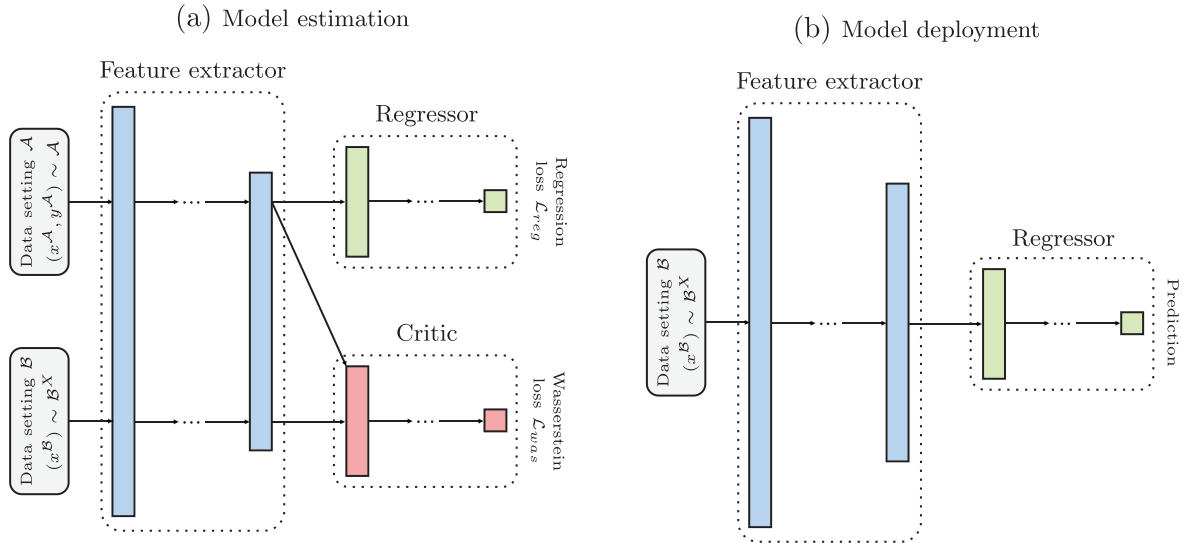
(a) Model estimation

Feature extractor

Regressor

Regression loss $\mathcal{L}_{reg}$

Data setting $\mathcal{A}$ $(x^{\mathcal{A}}, y^{\mathcal{A}}) \sim \mathcal{A}$

Critic

Data setting $\mathcal{B}$ $(x^{\mathcal{B}}) \sim \mathcal{B}^X$

Wasserstein loss $\mathcal{L}_{was}$

(b) Model deployment

Feature extractor

Regressor

Data setting $\mathcal{B}$ $(x^{\mathcal{B}}) \sim \mathcal{B}^X$

Prediction